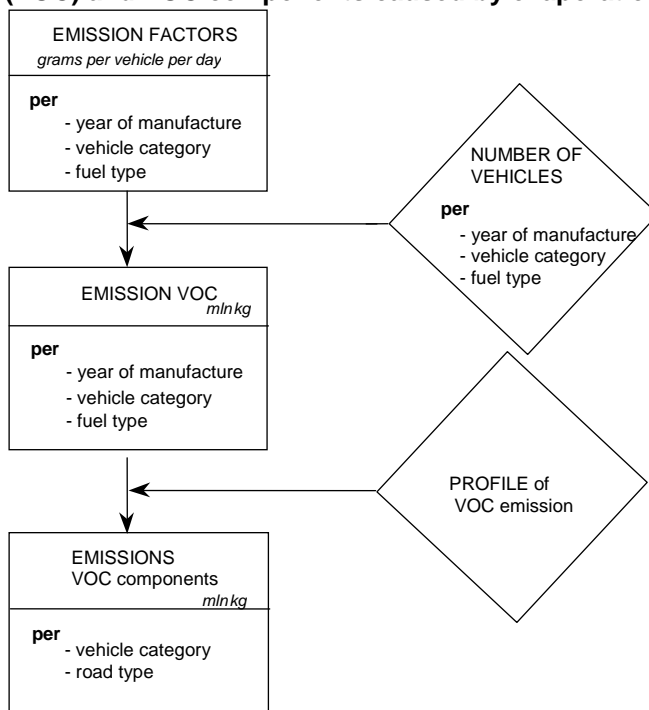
(VOC) and VOC components caused by evaporation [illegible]

EMISSION FACTORS
grams per vehicle per day

per
- year of manufacture
- vehicle category
- fuel type

NUMBER OF VEHICLES

per
- year of manufacture
- vehicle category
- fuel type

EMISSION VOC
mln kg

per
- year of manufacture
- vehicle category
- fuel type

PROFILE of VOC emission

EMISSIONS
VOC components
mln kg

per
- vehicle category
- road type